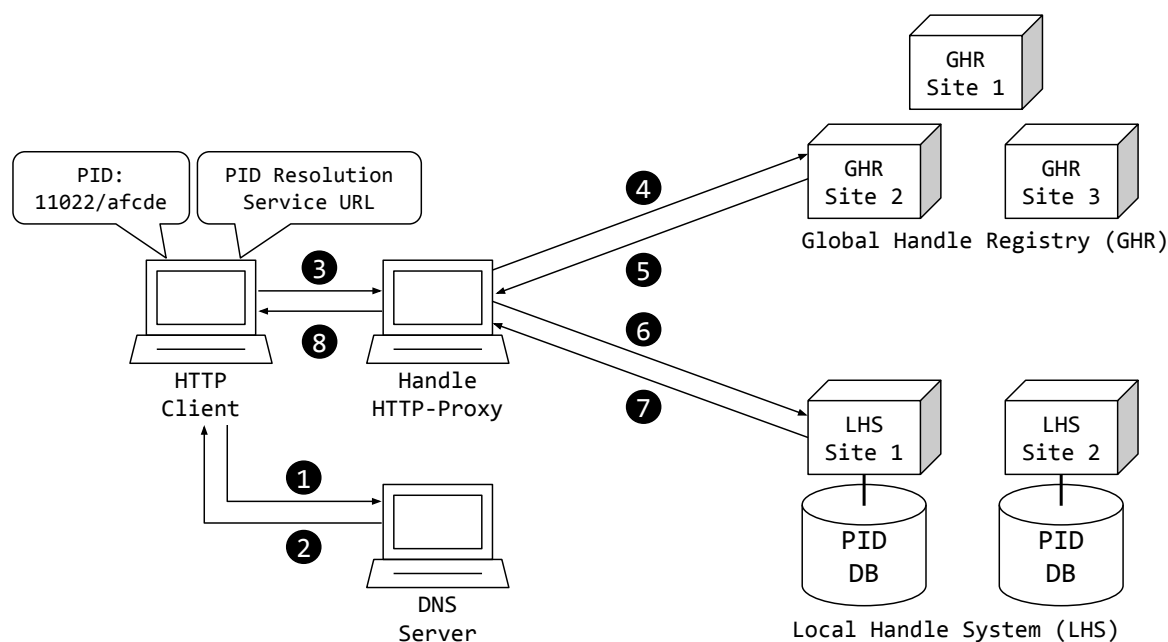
GHR Site 1

PID: 11022/afcde

PID Resolution Service URL

GHR Site 2

GHR Site 3

4

Global Handle Registry (GHR)

3

5

8

6

HTTP Client

Handle HTTP-Proxy

7

LHS Site 1

LHS Site 2

1

2

PID DB

PID DB

DNS Server

Local Handle System (LHS)